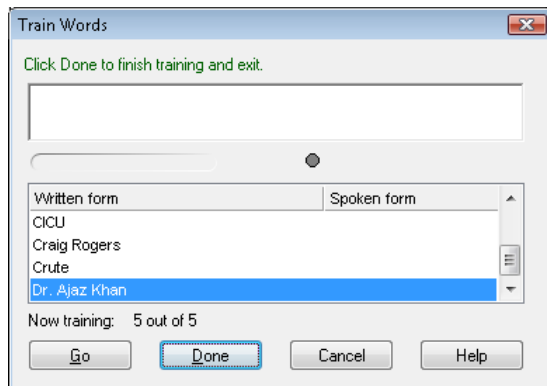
Train Words

Click Done to finish training and exit.

| Written form | Spoken form |
|---|---|
| CICU | |
| Craig Rogers | |
| Crute | |
| Dr. Ajaz Khan | |

Now training: 5 out of 5

Go Done Cancel Help